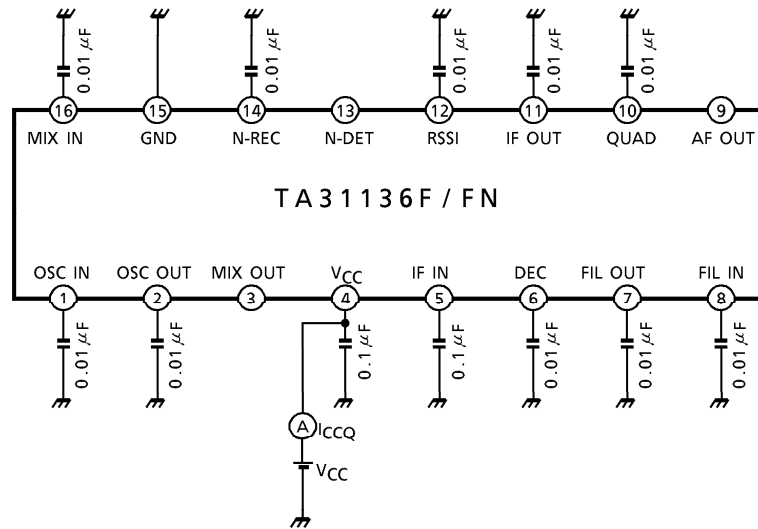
0.01 $\mu$F

16
MIX IN

15
GND

0.01 $\mu$F

14
N-REC

13
N-DET

0.01 $\mu$F

12
RSSI

0.01 $\mu$F

11
IF OUT

0.01 $\mu$F

10
QUAD

9
AF OUT

TA31136F / FN

OSC IN
1
0.01 $\mu$F

OSC OUT
2
0.01 $\mu$F

MIX OUT
3

$V_{CC}$
4
0.1 $\mu$F

IF IN
5
0.1 $\mu$F

DEC
6
0.01 $\mu$F

FIL OUT
7
0.01 $\mu$F

FIL IN
8
0.01 $\mu$F

A
$I_{CCQ}$

$V_{CC}$